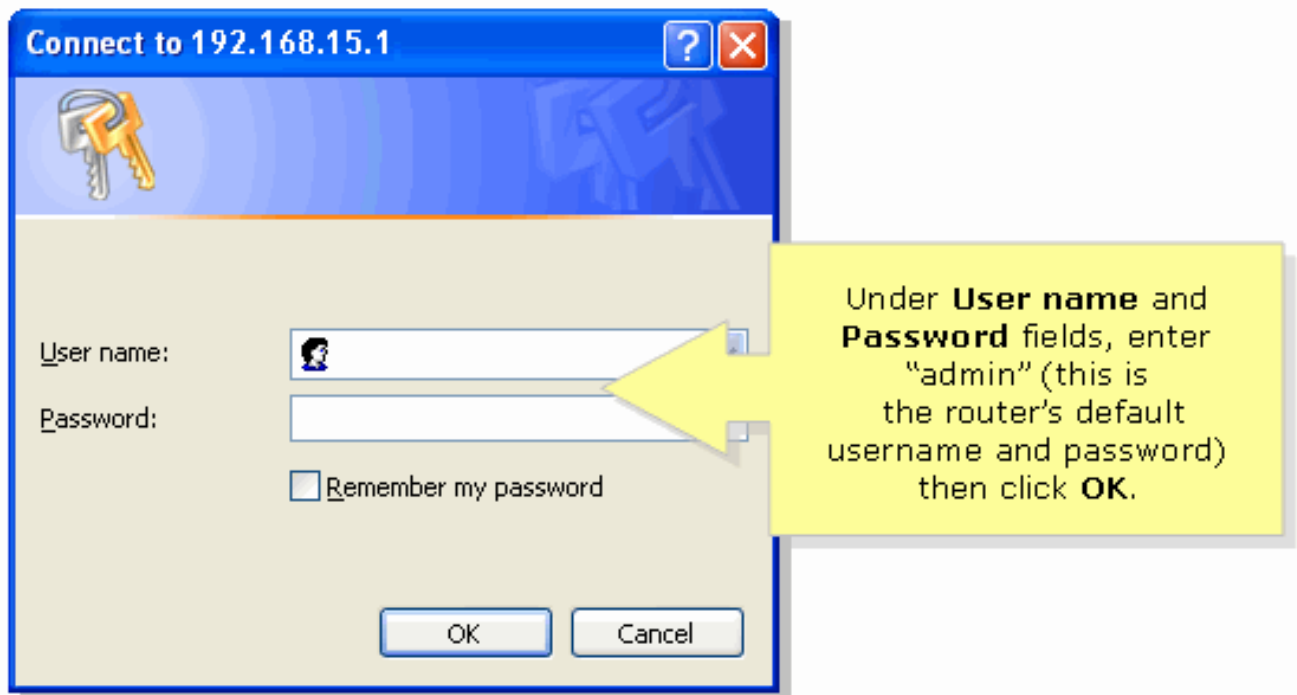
Connect to 192.168.15.1

User name:

Password:

Remember my password

OK

Cancel

Under **User name** and **Password** fields, enter "admin" (this is the router's default username and password) then click **OK**.